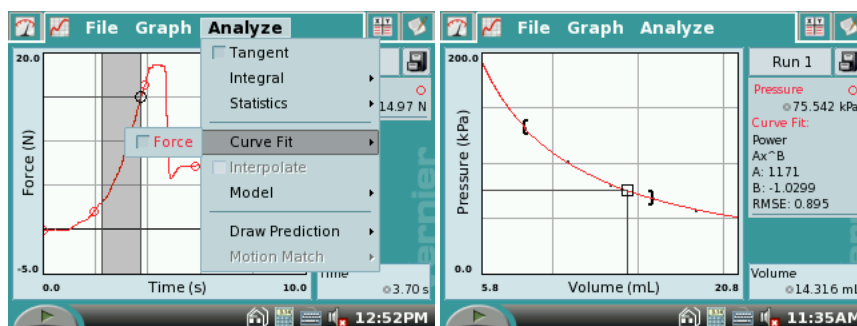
File Graph Analyze

Tangent
Integral
Statistics
Curve Fit
Interpolate
Model
Draw Prediction
Motion Match

Force

20.0
-5.0
0.0
10.0
Force (N)
Time (s)
14.97 N
Time
3.70 s

12:52PM

File Graph Analyze

Run 1

Pressure
75.542 kPa
Curve Fit:
Power
Ax^B
A: 1171
B: -1.0299
RMSE: 0.895

200.0
0.0
5.8
20.8
Pressure (kPa)
Volume (mL)

Volume
14.316 mL

11:35AM